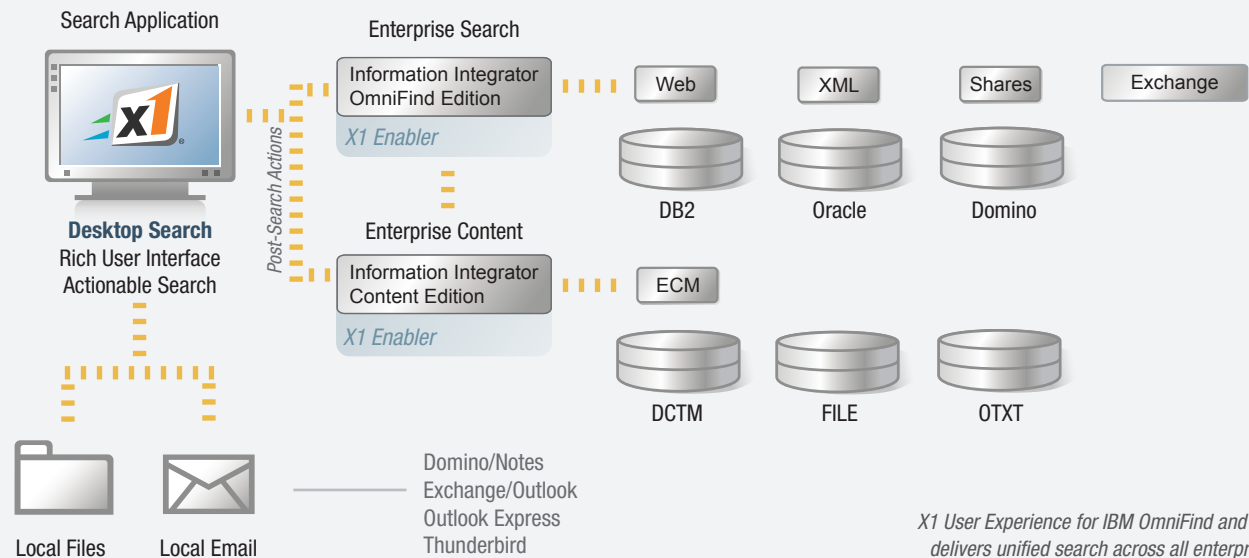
Search Application

x1

Desktop Search
Rich User Interface
Actionable Search

Post-Search Actions

Enterprise Search

Information Integrator
OmniFind Edition

X1 Enabler

Enterprise Content

Information Integrator
Content Edition

X1 Enabler

Web

XML

Shares

Exchange

DB2

Oracle

Domino

ECM

DCTM

FILE

OTXT

Local Files

Local Email

Domino/Notes
Exchange/Outlook
Outlook Express
Thunderbird

X1 User Experience for IBM OmniFind and
delivers unified search across all enterpr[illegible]